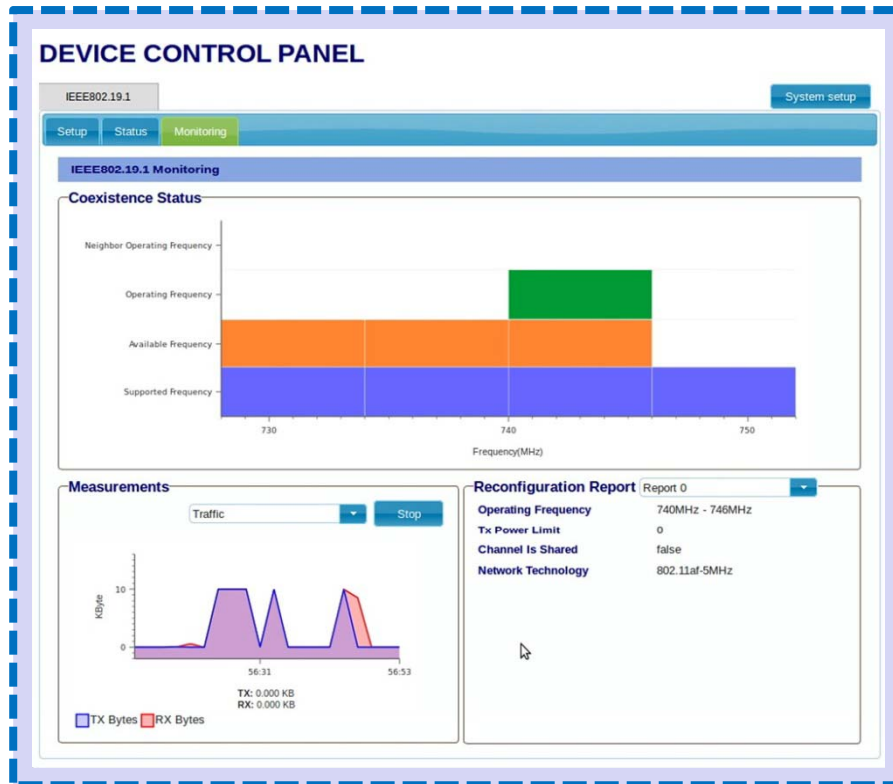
DEVICE CONTROL PANEL

IEEE802.19.1

System setup

Setup Status Monitoring

IEEE802.19.1 Monitoring

Coexistence Status

Neighbor Operating Frequency

Operating Frequency

Available Frequency

Supported Frequency

730 740 750

Frequency(MHz)

Measurements

Traffic

Stop

KByte

10

0

56:31 56:53

TX: 0.000 KB
RX: 0.000 KB

TX Bytes RX Bytes

Reconfiguration Report Report 0

| | |
|---|---|
| Operating Frequency | 740MHz - 746MHz |
| Tx Power Limit | 0 |
| Channel Is Shared | false |
| Network Technology | 802.11af-5MHz |